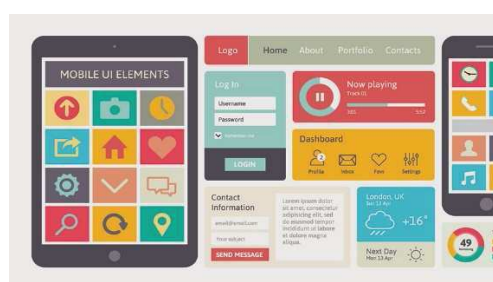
MOBILE UI ELEMENTS

Logo
Home
About
Portfolio
Contacts

Log In
Username
Password
Remember me
LOGIN

Now playing
Track 01

Dashboard
Profile
Inbox
Favs
Settings

Contact Information
email@email.com
Your subject
SEND MESSAGE

Lorem ipsum dolor sit amet, consectetur adipiscing elit, sed do eiusmod tempor incididunt ut labore et dolore magna aliqua.

London, UK
+16°
Next Day
Mon 13 Apr

49